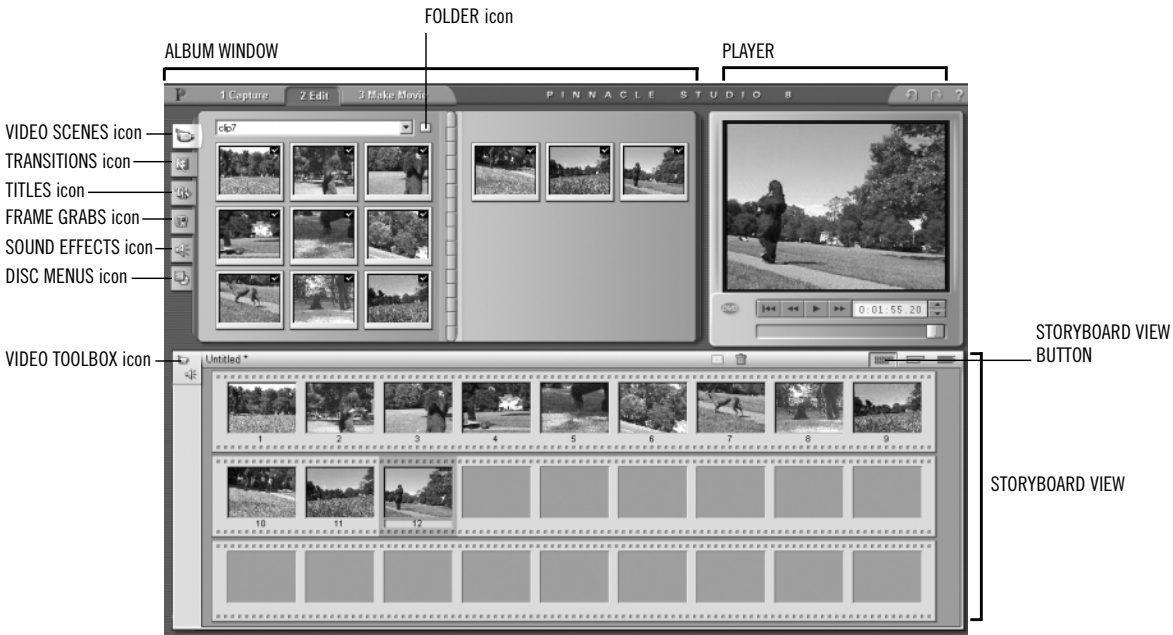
FOLDER icon

ALBUM WINDOW

PLAYER

P 1 Capture 2 Edit 3 Make Movie PINNACLE STUDIO 8

VIDEO SCENES icon
TRANSITIONS icon
TITLES icon
FRAME GRABS icon
SOUND EFFECTS icon
DISC MENUS icon

clip7

0:01:55.20

VIDEO TOOLBOX icon

Untitled *

STORYBOARD VIEW BUTTON

1 2 3 4 5 6 7 8 9

10 11 12

STORYBOARD VIEW